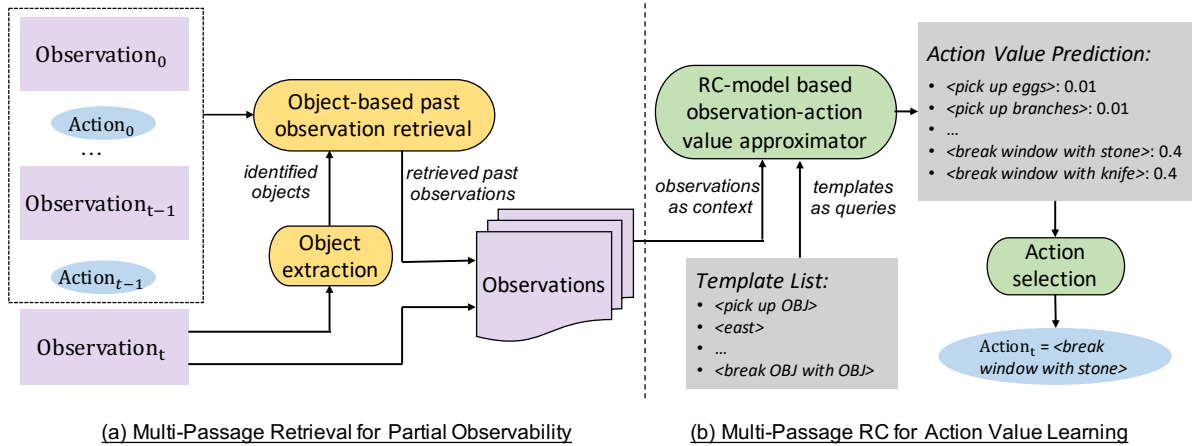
$\text{Observation}_0$

$\text{Action}_0$

…

$\text{Observation}_{t-1}$

$\text{Action}_{t-1}$

$\text{Observation}_t$

Object-based past observation retrieval

identified objects

Object extraction

retrieved past observations

Observations

observations as context

RC-model based observation-action value approximator

templates as queries

Template List:
- <pick up OBJ>
- <east>
- …
- <break OBJ with OBJ>

Action Value Prediction:
- <pick up eggs>: 0.01
- <pick up branches>: 0.01
- …
- <break window with stone>: 0.4
- <break window with knife>: 0.4

Action selection

$\text{Action}_t$ = <break window with stone>

(a) Multi-Passage Retrieval for Partial Observability

(b) Multi-Passage RC for Action Value Learning